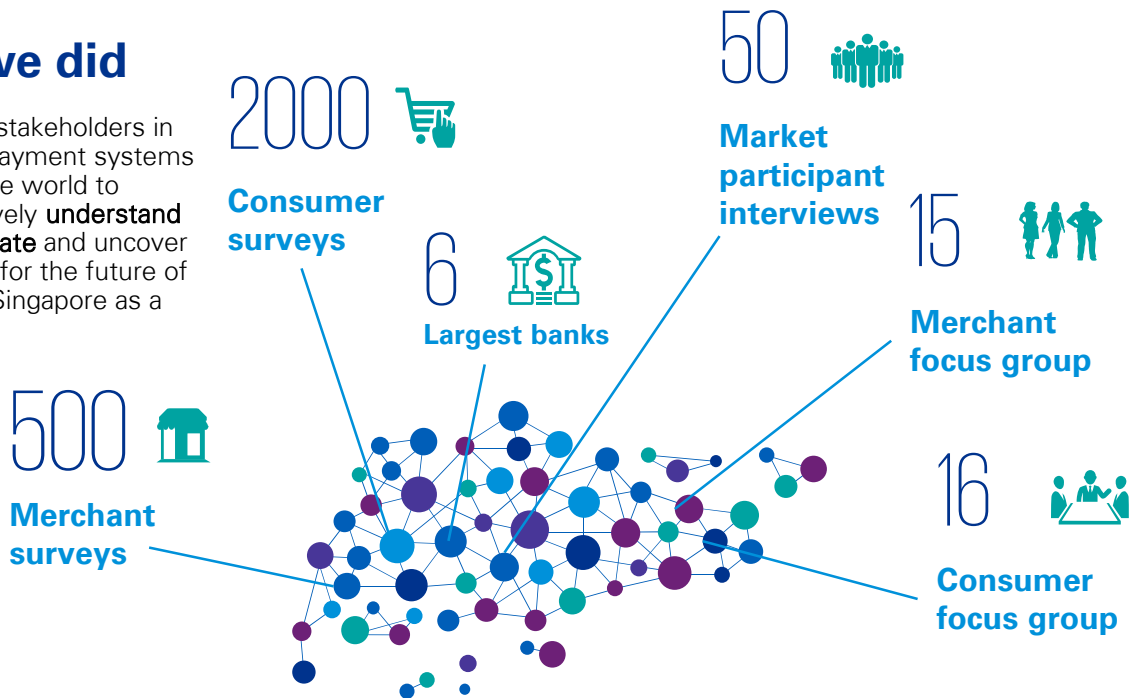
ve did

stakeholders in ayment systems e world to vely understand ate and uncover for the future of Singapore as a

2000

Consumer surveys

50

Market participant interviews

6

Largest banks

15

Merchant focus group

500

Merchant surveys

16

Consumer focus group